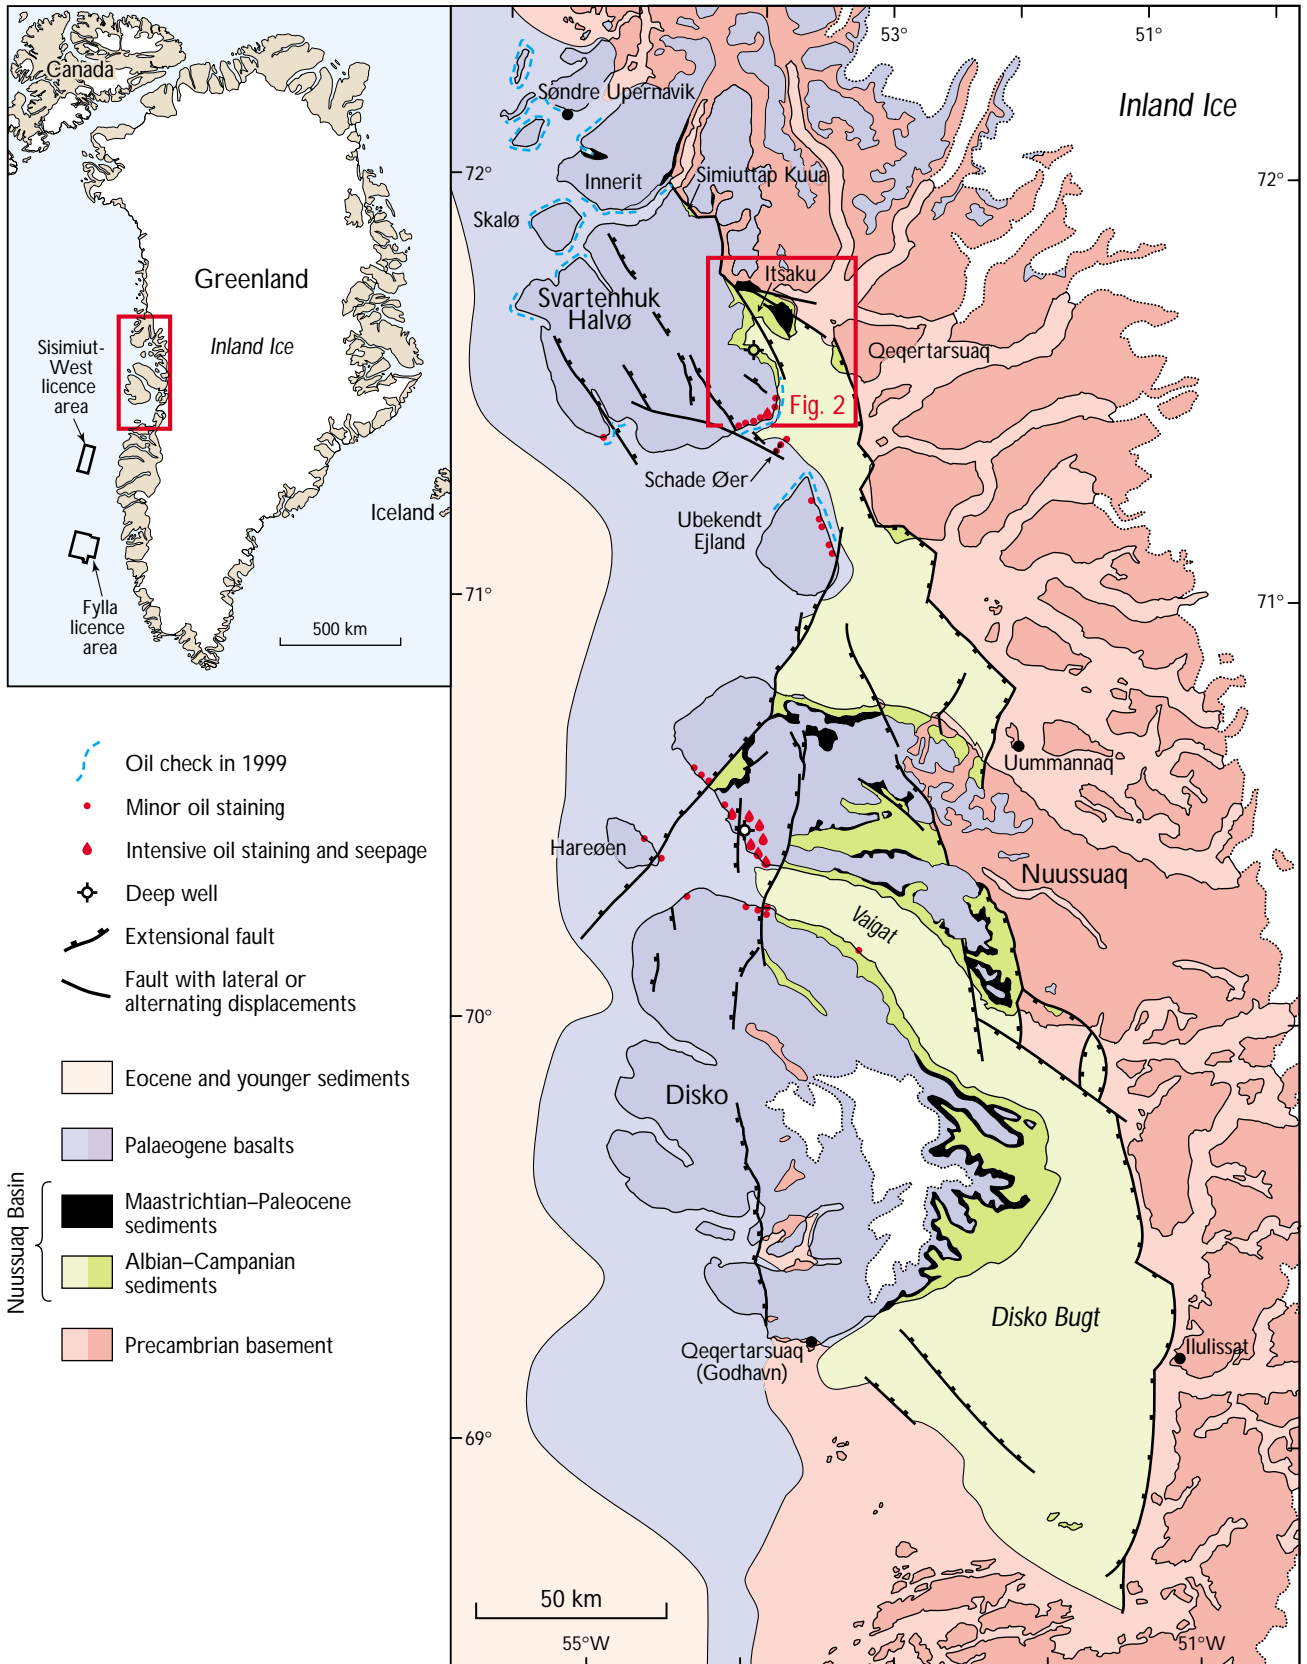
Canada

Greenland

Inland Ice

Sisimiut-West licence area

Iceland

Fylla licence area

500 km

Oil check in 1999

Minor oil staining

Intensive oil staining and seepage

Deep well

Extensional fault

Fault with lateral or alternating displacements

Eocene and younger sediments

Palaeogene basalts

Nuussuaq Basin

Maastrichtian–Paleocene sediments

Albian–Campanian sediments

Precambrian basement

53°

51°

Inland Ice

Søndre Upernavik

72°

72°

Innerit

Simiuttap Kuua

Skalø

Itsaku

Svartenhuk Halvø

Qeqertarsuaq

Fig. 2

Schade Øer

Ubekendt Ejland

71°

71°

Uummannaq

Hareøen

Nuussuaq

Vaigat

70°

Disko

Disko Bugt

Qeqertarsuaq (Godhavn)

Ilulissat

69°

50 km

55°W

51°W